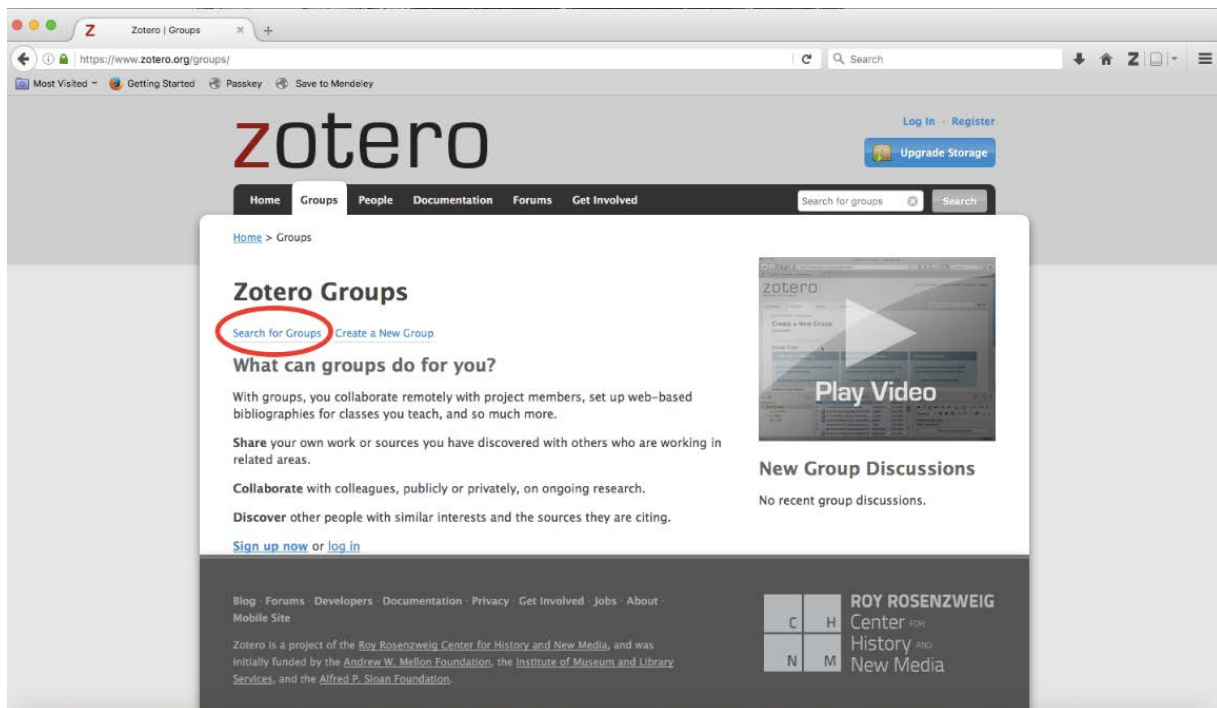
Z Zotero | Groups ×

https://www.zotero.org/groups/

Search

Most Visited Getting Started Passkey Save to Mendeley

zotero

Log In · Register

Upgrade Storage

Home Groups People Documentation Forums Get Involved

Search for groups

Search

Home > Groups

Zotero Groups

Search for Groups Create a New Group

What can groups do for you?

With groups, you collaborate remotely with project members, set up web-based bibliographies for classes you teach, and so much more.

**Share** your own work or sources you have discovered with others who are working in related areas.

**Collaborate** with colleagues, publicly or privately, on ongoing research.

**Discover** other people with similar interests and the sources they are citing.

Sign up now or log in

zotero

Create a New Group

Play Video

New Group Discussions

No recent group discussions.

Blog · Forums · Developers · Documentation · Privacy · Get Involved · Jobs · About · Mobile Site

Zotero is a project of the Roy Rosenzweig Center for History and New Media, and was initially funded by the Andrew W. Mellon Foundation, the Institute of Museum and Library Services, and the Alfred P. Sloan Foundation.

C H N M

ROY ROSENZWEIG Center FOR History AND New Media